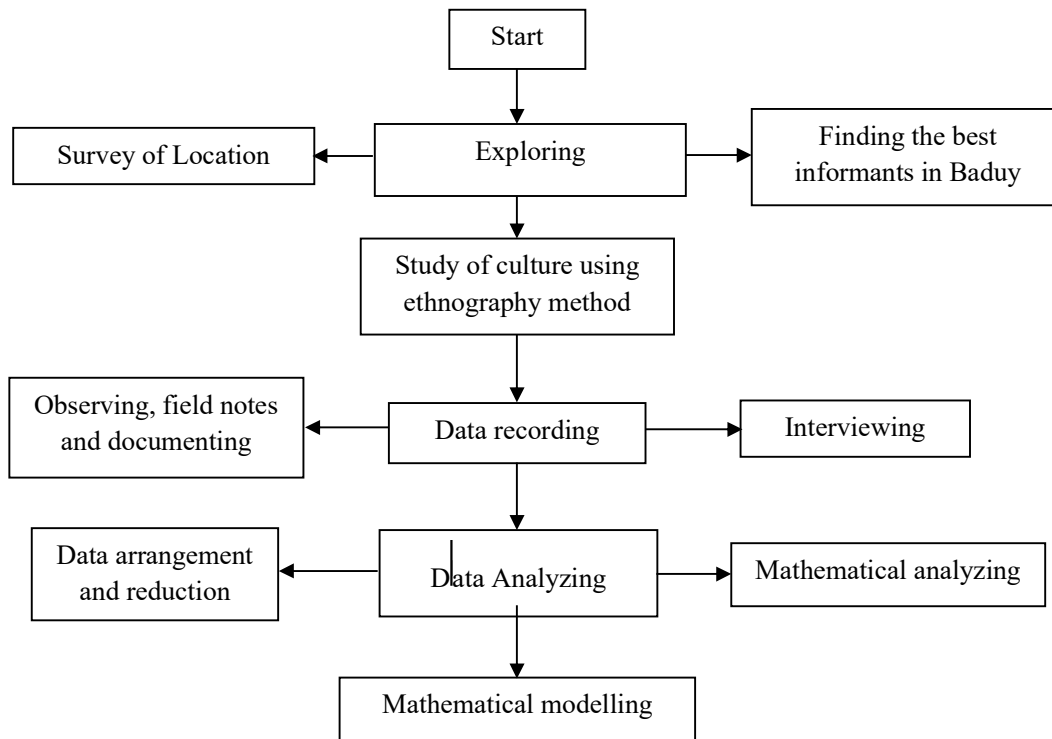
Start

Survey of Location

Exploring

Finding the best informants in Baduy

Study of culture using ethnography method

Observing, field notes and documenting

Data recording

Interviewing

Data arrangement and reduction

Data Analyzing

Mathematical analyzing

Mathematical modelling